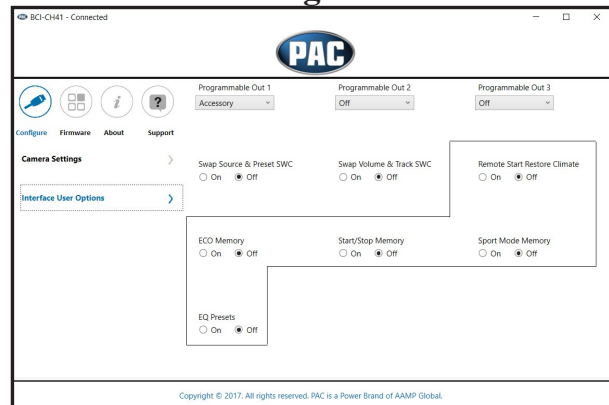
BCI-CH41 - Connected

PAC

Configure Firmware About Support

Camera Settings

Interface User Options

Programmable Out 1
Accessory

Programmable Out 2
Off

Programmable Out 3
Off

Swap Source & Preset SWC
On Off

Swap Volume & Track SWC
On Off

Remote Start Restore Climate
On Off

ECO Memory
On Off

Start/Stop Memory
On Off

Sport Mode Memory
On Off

EQ Presets
On Off

Copyright © 2017. All rights reserved. PAC is a Power Brand of AAMP Global.